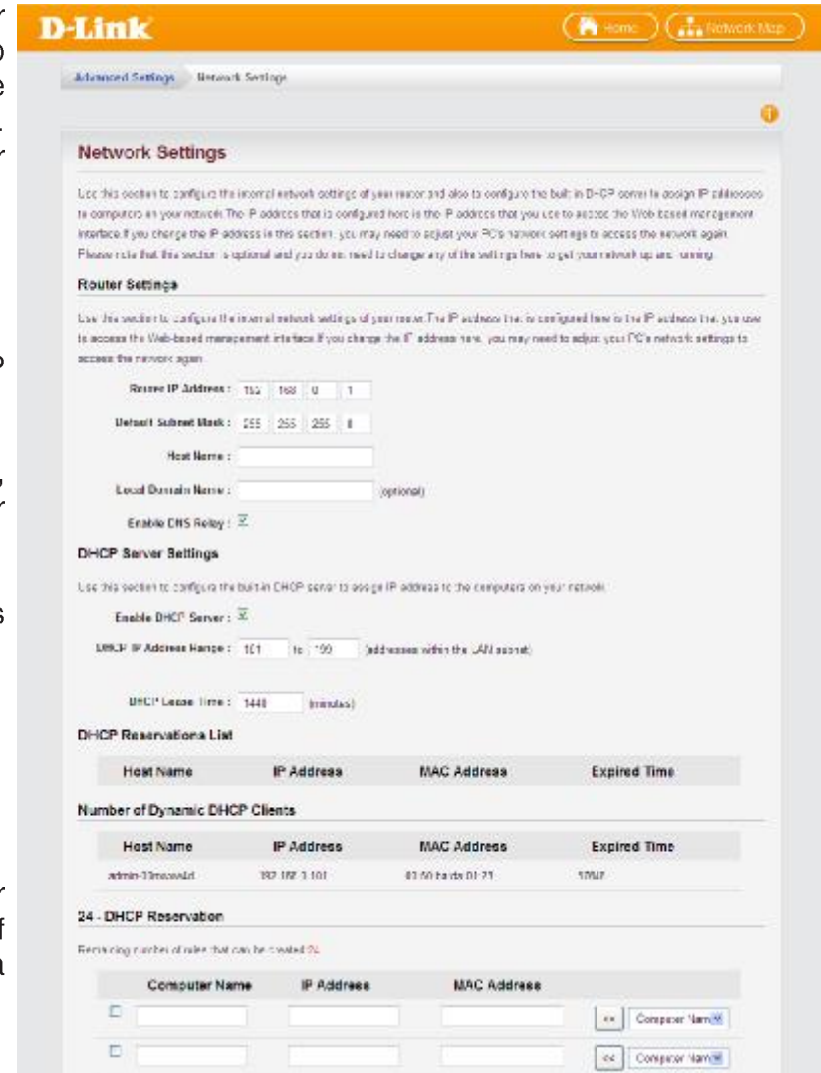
D-Link

Home Network Map

Advanced Settings Network Settings

Network Settings

Use this section to configure the internal network settings of your router and also to configure the built-in DHCP server to assign IP addresses to computers on your network. The IP address that is configured here is the IP address that you use to access the Web-based management interface. If you change the IP address in this section, you may need to adjust your PC's network settings to access the network again. Please note that this section is optional and you do not need to change any of the settings here to get your network up and running.

Router Settings

Use this section to configure the internal network settings of your router. The IP address that is configured here is the IP address that you use to access the Web-based management interface. If you change the IP address here, you may need to adjust your PC's network settings to access the network again.

Router IP Address : 192 168 0 1

Default Subnet Mask : 255 255 255 0

Host Name :

Local Domain Name : (optional)

Enable DNS Relay :

DHCP Server Settings

Use this section to configure the built-in DHCP server to assign IP address to the computers on your network.

Enable DHCP Server :

DHCP IP Address Range : 101 to 199 (addresses within the LAN subnet)

DHCP Lease Time : 1440 (minutes)

DHCP Reservations List

| Host Name | IP Address | MAC Address | Expired Time |
|---|---|---|---|

Number of Dynamic DHCP Clients

| Host Name | IP Address | MAC Address | Expired Time |
|---|---|---|---|
| admin-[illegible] | 192.168.0.101 | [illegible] | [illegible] |

24 - DHCP Reservation

Remaining number of rules that can be created 24

| | Computer Name | IP Address | MAC Address | | |
|---|---|---|---|---|---|
| | | | | << | Computer Name |
| | | | | << | Computer Name |